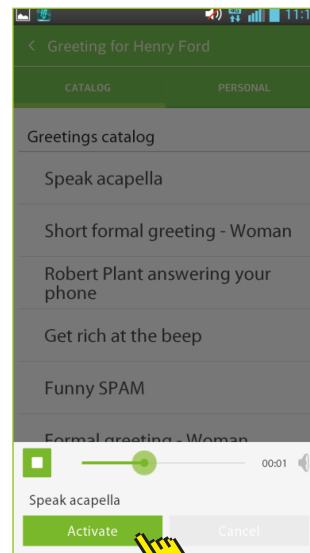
11:1

Greeting for Henry Ford

CATALOG

PERSONAL

Greetings catalog

Speak acapella

Short formal greeting - Woman

Robert Plant answering your phone

Get rich at the beep

Funny SPAM

Formal greeting - Woman

00:01

Speak acapella

Activate

Cancel